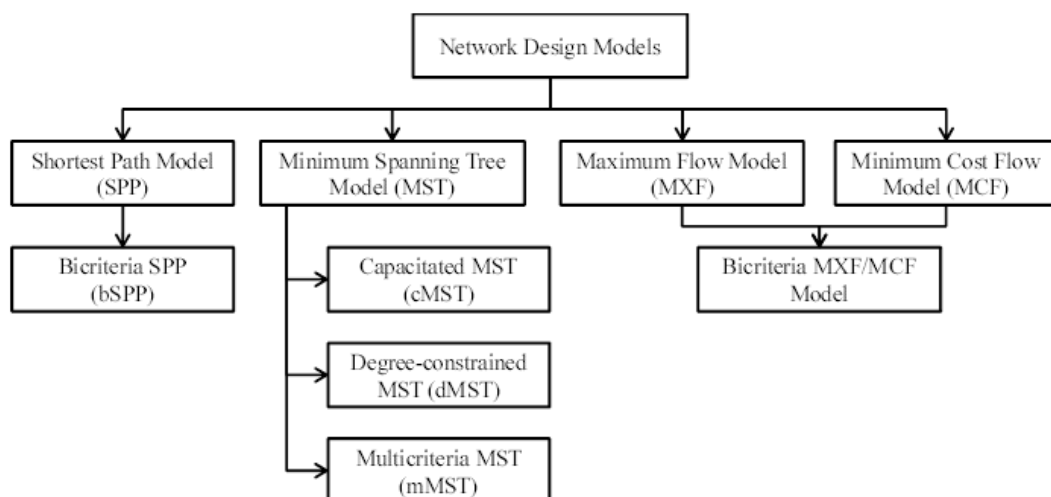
Network Design Models

Shortest Path Model (SPP)

Minimum Spanning Tree Model (MST)

Maximum Flow Model (MXF)

Minimum Cost Flow Model (MCF)

Bicriteria SPP (bSPP)

Capacitated MST (cMST)

Degree-constrained MST (dMST)

Multicriteria MST (mMST)

Bicriteria MXF/MCF Model